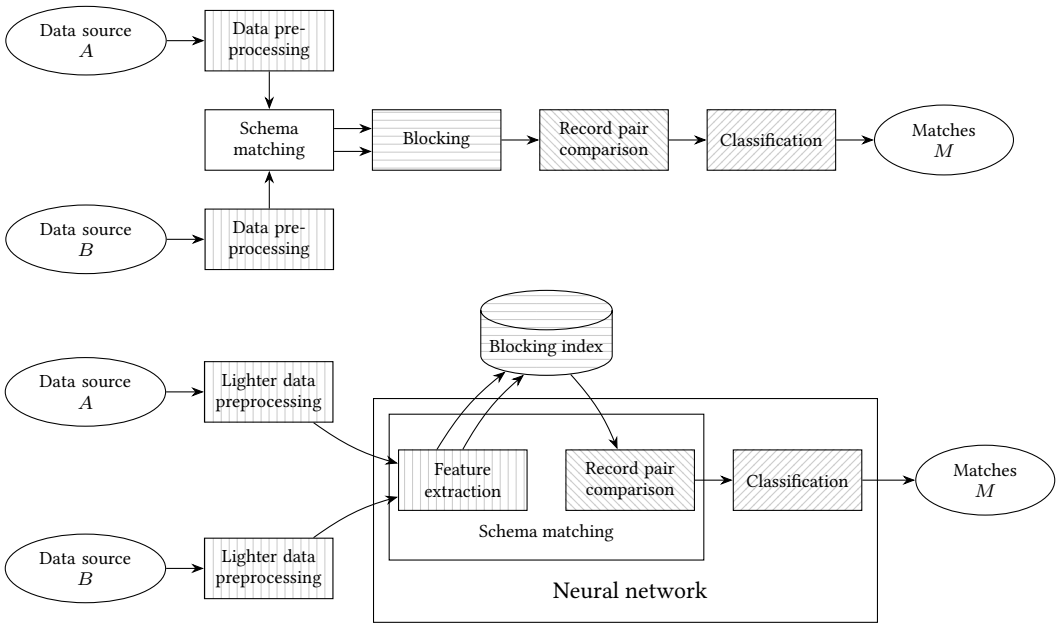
Data source $A$

Data preprocessing

Schema matching

Blocking

Record pair comparison

Classification

Matches $M$

Data source $B$

Data preprocessing

Blocking index

Data source $A$

Lighter data preprocessing

Feature extraction

Record pair comparison

Classification

Matches $M$

Schema matching

Data source $B$

Lighter data preprocessing

Neural network